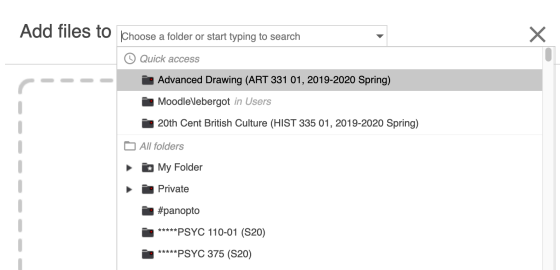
Add files to Choose a folder or start typing to search

Quick access

Advanced Drawing (ART 331 01, 2019-2020 Spring)

Moodle\lebergot in Users

20th Cent British Culture (HIST 335 01, 2019-2020 Spring)

All folders

My Folder

Private

#panopto

*****PSYC 110-01 (S20)

*****PSYC 375 (S20)